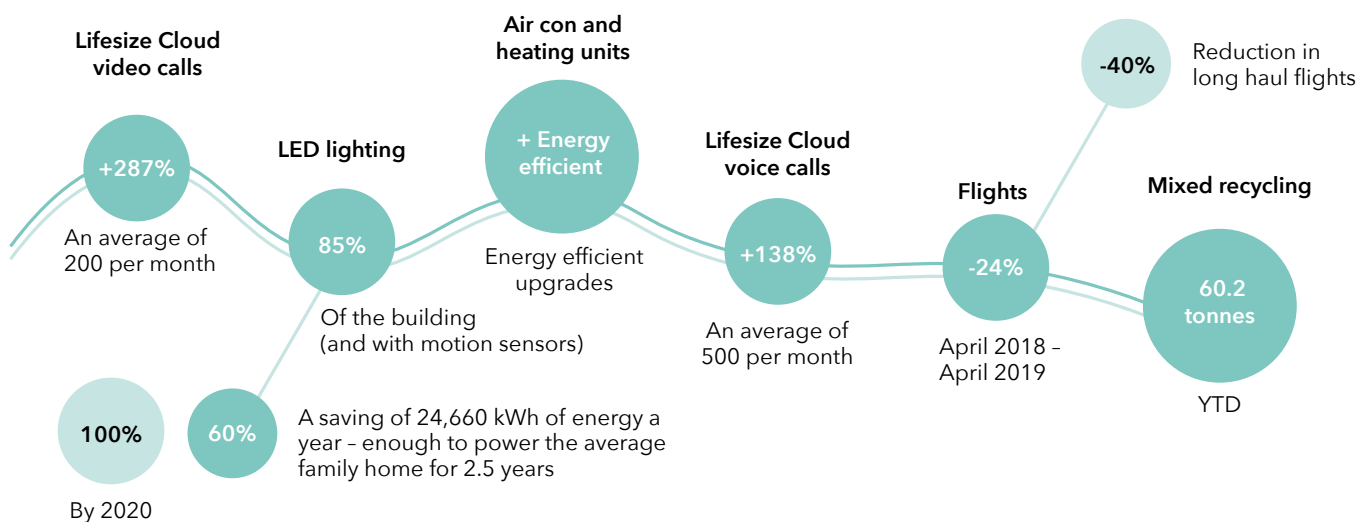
Lifesize Cloud video calls

+287%

An average of 200 per month

LED lighting

85%

Of the building (and with motion sensors)

100%

By 2020

60%

A saving of 24,660 kWh of energy a year – enough to power the average family home for 2.5 years

Air con and heating units

+ Energy efficient

Energy efficient upgrades

Lifesize Cloud voice calls

+138%

An average of 500 per month

Flights

-24%

April 2018 – April 2019

-40%

Reduction in long haul flights

Mixed recycling

60.2 tonnes

YTD